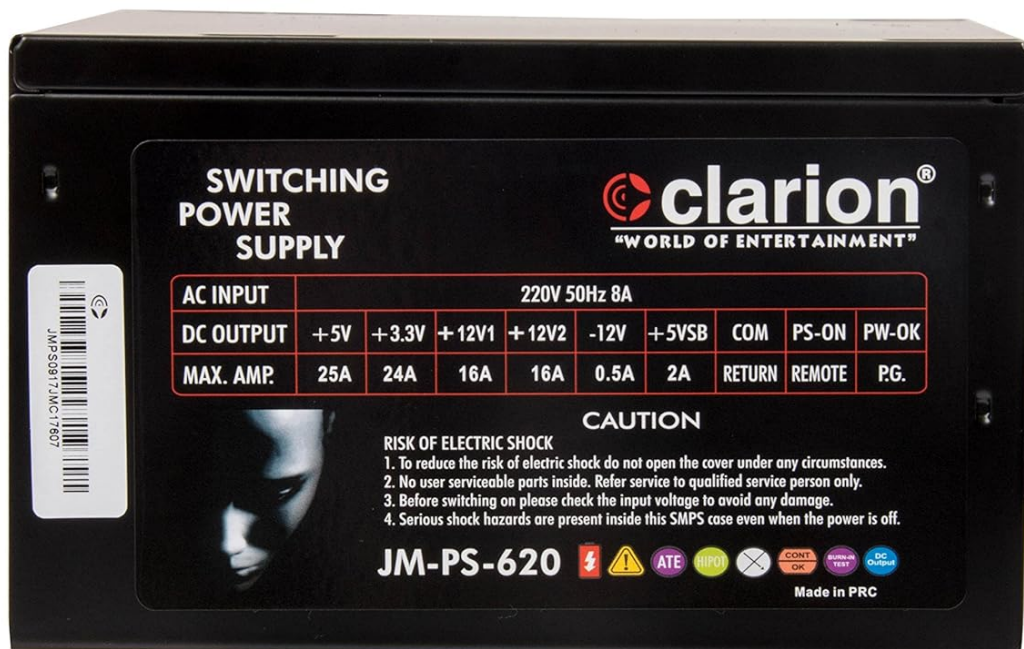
JMPS0917JMC17607

SWITCHING POWER SUPPLY

clarion®
"WORLD OF ENTERTAINMENT"

| AC INPUT | 220V 50Hz 8A | | | | | | | | |
|---|---|---|---|---|---|---|---|---|---|
| DC OUTPUT | +5V | +3.3V | +12V1 | +12V2 | -12V | +5VSB | COM | PS-ON | PW-OK |
| MAX. AMP. | 25A | 24A | 16A | 16A | 0.5A | 2A | RETURN | REMOTE | P.G. |

CAUTION
RISK OF ELECTRIC SHOCK
1. To reduce the risk of electric shock do not open the cover under any circumstances.
2. No user serviceable parts inside. Refer service to qualified service person only.
3. Before switching on please check the input voltage to avoid any damage.
4. Serious shock hazards are present inside this SMPS case even when the power is off.

JM-PS-620 ATE HIPOT CONT OK BURN-IN TEST DC Output

Made in PRC